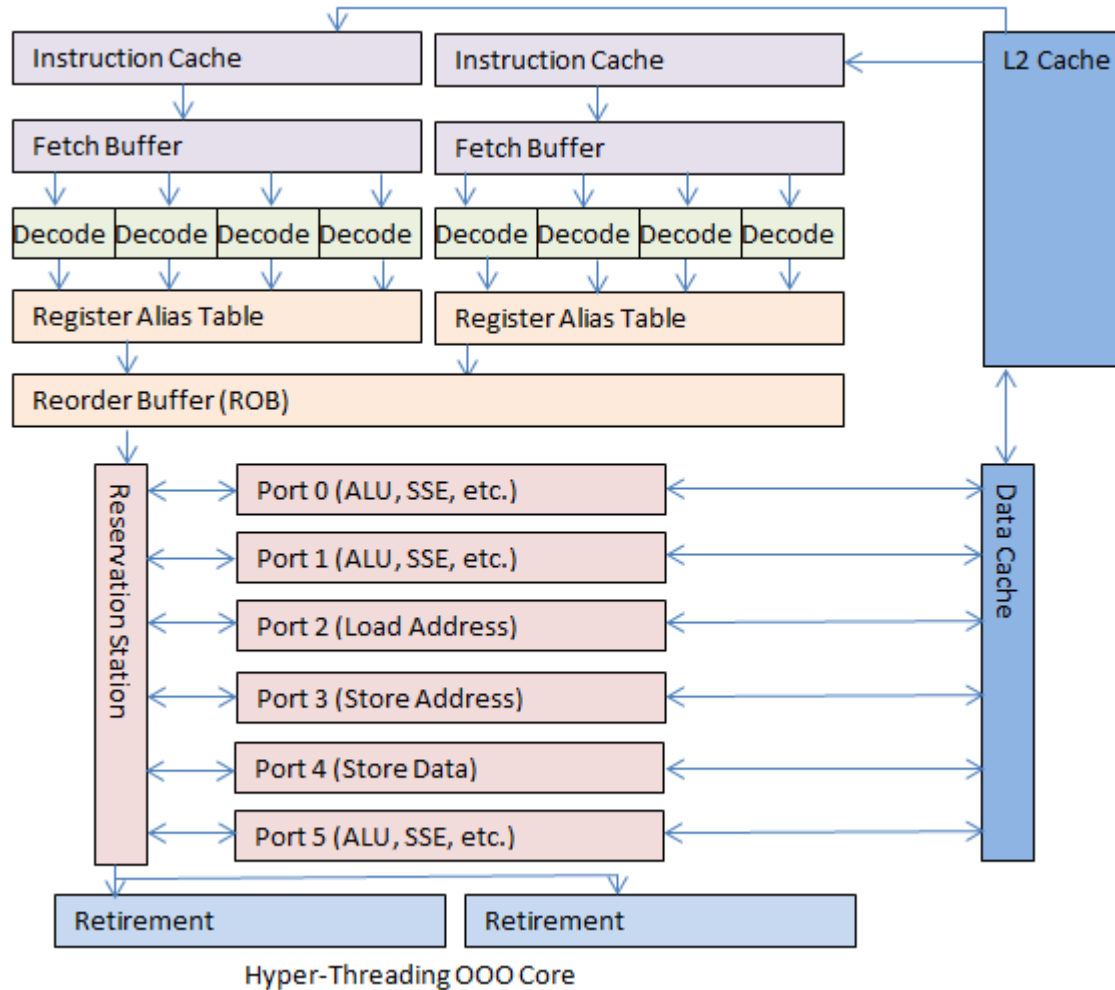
Instruction Cache

Instruction Cache

L2 Cache

Fetch Buffer

Fetch Buffer

Decode Decode Decode Decode

Decode Decode Decode Decode

Register Alias Table

Register Alias Table

Reorder Buffer (ROB)

Reservation Station

Port 0 (ALU, SSE, etc.)

Port 1 (ALU, SSE, etc.)

Port 2 (Load Address)

Port 3 (Store Address)

Port 4 (Store Data)

Port 5 (ALU, SSE, etc.)

Data Cache

Retirement

Retirement

Hyper-Threading OOO Core